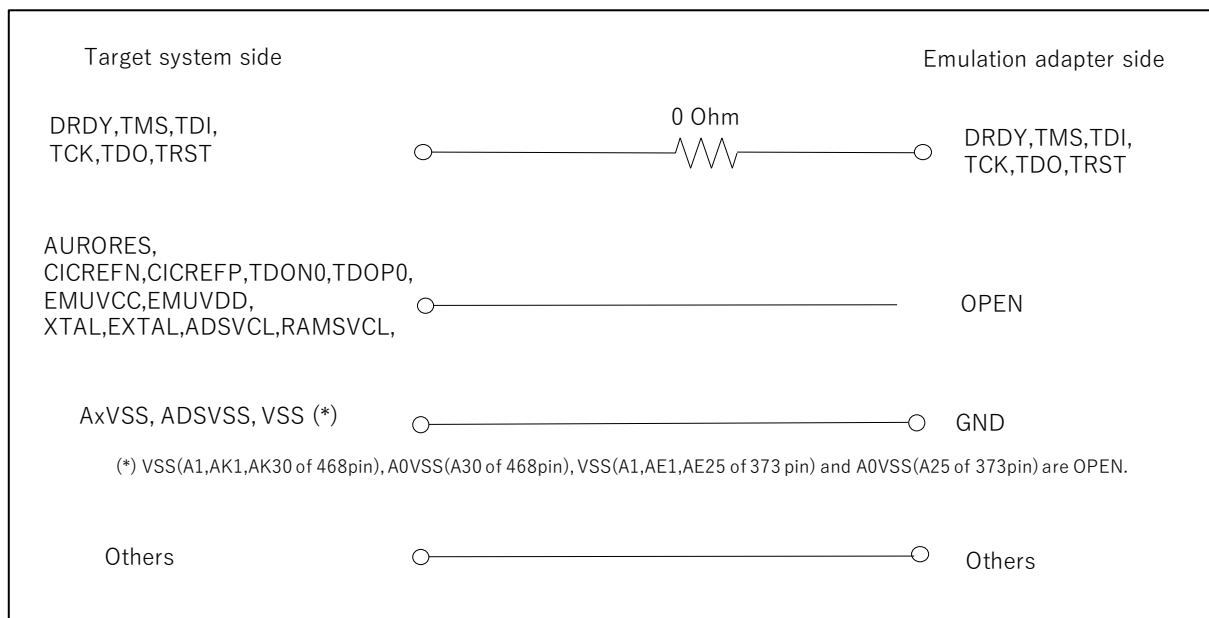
Target system side

Emulation adapter side

DRDY,TMS,TDI, TCK,TDO,TRST

0 Ohm

DRDY,TMS,TDI, TCK,TDO,TRST

AURORES, CICREFN,CICREFP,TDON0,TDOP0, EMUVCC,EMUVDD, XTAL,EXTAL,ADSVCL,RAMSVCL,

OPEN

AxVSS, ADSVSS, VSS (*)

GND

(*) VSS(A1,AK1,AK30 of 468pin), A0VSS(A30 of 468pin), VSS(A1,AE1,AE25 of 373 pin) and A0VSS(A25 of 373pin) are OPEN.

Others

Others